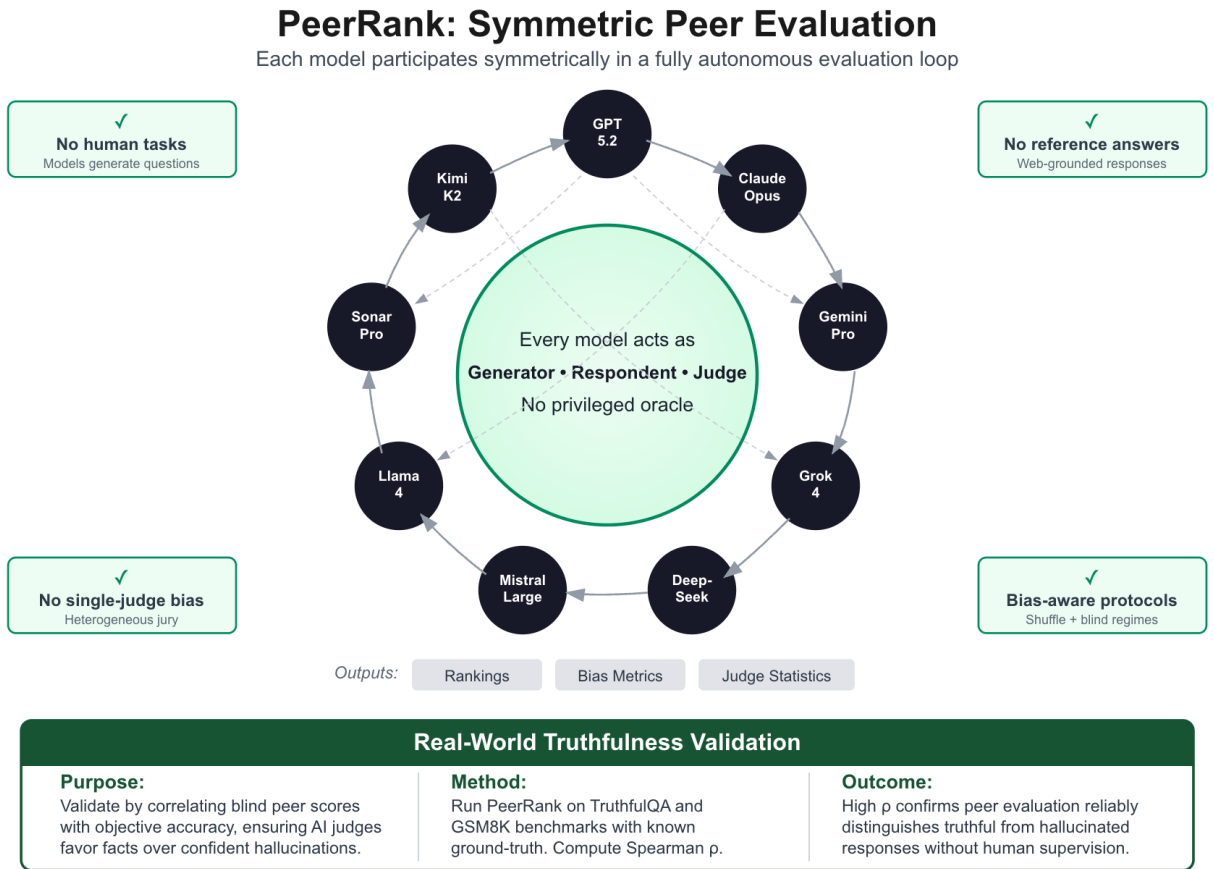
PeerRank: Symmetric Peer Evaluation

Each model participates symmetrically in a fully autonomous evaluation loop

✓
No human tasks
Models generate questions

✓
No reference answers
Web-grounded responses

GPT 5.2

Claude Opus

Gemini Pro

Grok 4

Deep-Seek

Mistral Large

Llama 4

Sonar Pro

Kimi K2

Every model acts as
Generator • Respondent • Judge
No privileged oracle

✓
No single-judge bias
Heterogeneous jury

✓
Bias-aware protocols
Shuffle + blind regimes

Outputs: Rankings Bias Metrics Judge Statistics

Real-World Truthfulness Validation

Purpose:
Validate by correlating blind peer scores with objective accuracy, ensuring AI judges favor facts over confident hallucinations.

Method:
Run PeerRank on TruthfulQA and GSM8K benchmarks with known ground-truth. Compute Spearman ρ.

Outcome:
High ρ confirms peer evaluation reliably distinguishes truthful from hallucinated responses without human supervision.